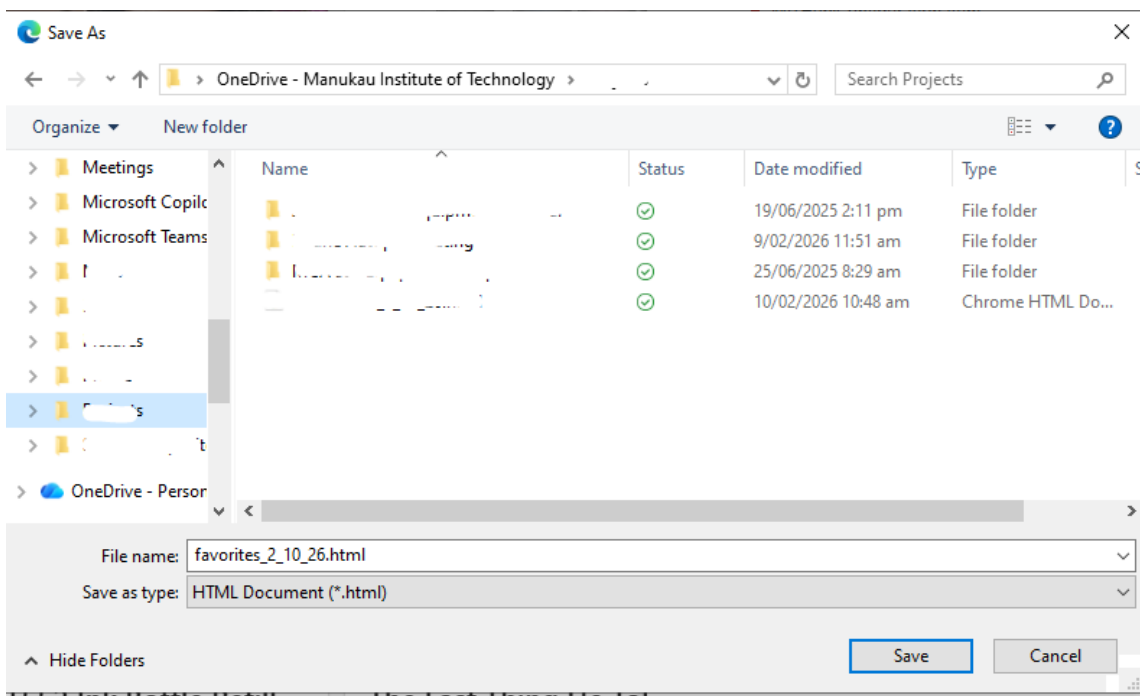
Save As

OneDrive - Manukau Institute of Technology > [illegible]

Search Projects

Organize ▾ New folder

Meetings
Microsoft Copilo
Microsoft Teams
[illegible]
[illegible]
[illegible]
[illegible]
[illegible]
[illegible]
OneDrive - Persor

| Name | Status | Date modified | Type |
|---|---|---|---|
| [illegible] | | 19/06/2025 2:11 pm | File folder |
| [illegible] | | 9/02/2026 11:51 am | File folder |
| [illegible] | | 25/06/2025 8:29 am | File folder |
| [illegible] | | 10/02/2026 10:48 am | Chrome HTML Do... |

File name: favorites_2_10_26.html
Save as type: HTML Document (*.html)

Hide Folders

Save Cancel